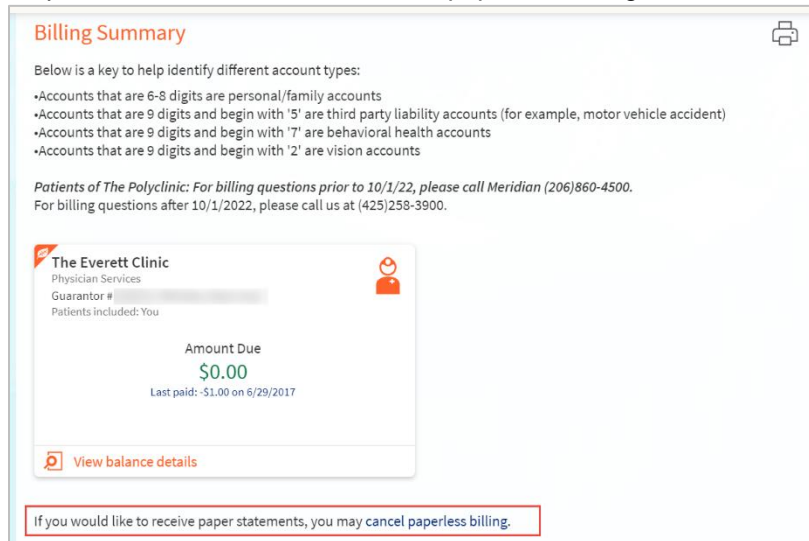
Billing Summary

Below is a key to help identify different account types:

•Accounts that are 6-8 digits are personal/family accounts
•Accounts that are 9 digits and begin with '5' are third party liability accounts (for example, motor vehicle accident)
•Accounts that are 9 digits and begin with '7' are behavioral health accounts
•Accounts that are 9 digits and begin with '2' are vision accounts

*Patients of The Polyclinic: For billing questions prior to 10/1/22, please call Meridian (206)860-4500.*
For billing questions after 10/1/2022, please call us at (425)258-3900.

The Everett Clinic
Physician Services
Guarantor # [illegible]
Patients included: You

Amount Due
$0.00
Last paid: -$1.00 on 6/29/2017

View balance details

If you would like to receive paper statements, you may cancel paperless billing.